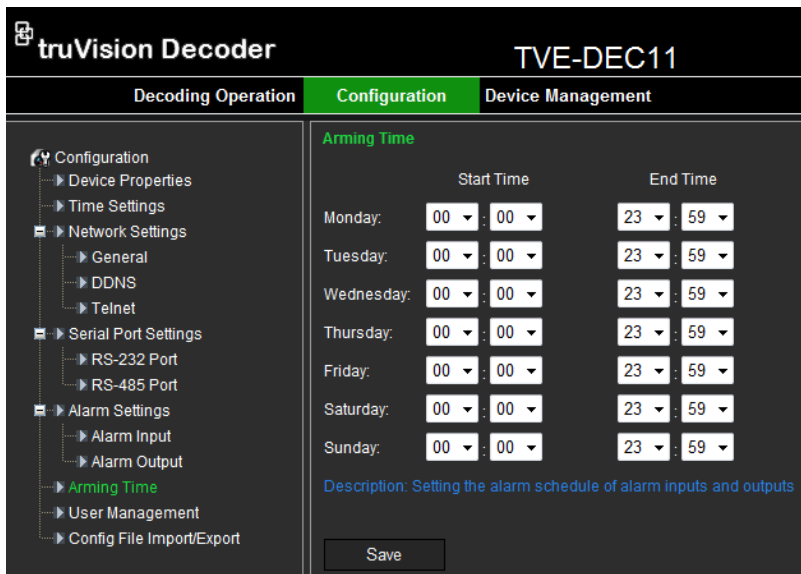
truVision Decoder

TVE-DEC11

Decoding Operation Configuration Device Management

Configuration
Device Properties
Time Settings
Network Settings
General
DDNS
Telnet
Serial Port Settings
RS-232 Port
RS-485 Port
Alarm Settings
Alarm Input
Alarm Output
Arming Time
User Management
Config File Import/Export

Arming Time

| | Start Time | End Time |
|---|---|---|
| Monday: | 00 : 00 | 23 : 59 |
| Tuesday: | 00 : 00 | 23 : 59 |
| Wednesday: | 00 : 00 | 23 : 59 |
| Thursday: | 00 : 00 | 23 : 59 |
| Friday: | 00 : 00 | 23 : 59 |
| Saturday: | 00 : 00 | 23 : 59 |
| Sunday: | 00 : 00 | 23 : 59 |

Description: Setting the alarm schedule of alarm inputs and outputs

Save